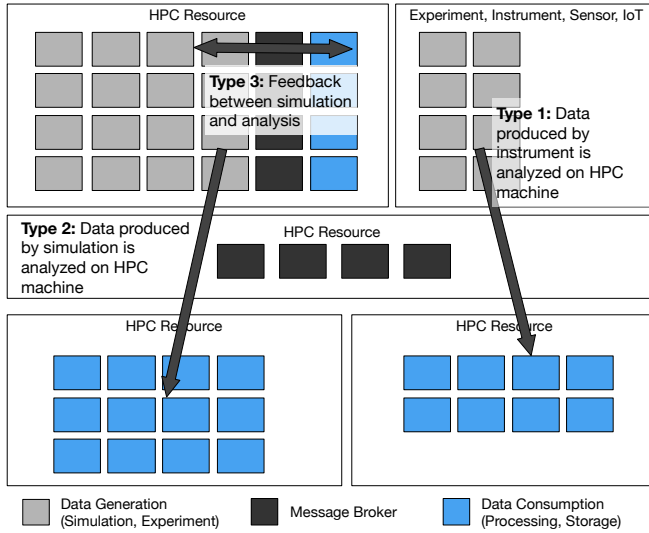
HPC Resource

Type 3: Feedback between simulation and analysis

Experiment, Instrument, Sensor, IoT

Type 1: Data produced by instrument is analyzed on HPC machine

Type 2: Data produced by simulation is analyzed on HPC machine

HPC Resource

HPC Resource

HPC Resource

Data Generation (Simulation, Experiment)

Message Broker

Data Consumption (Processing, Storage)